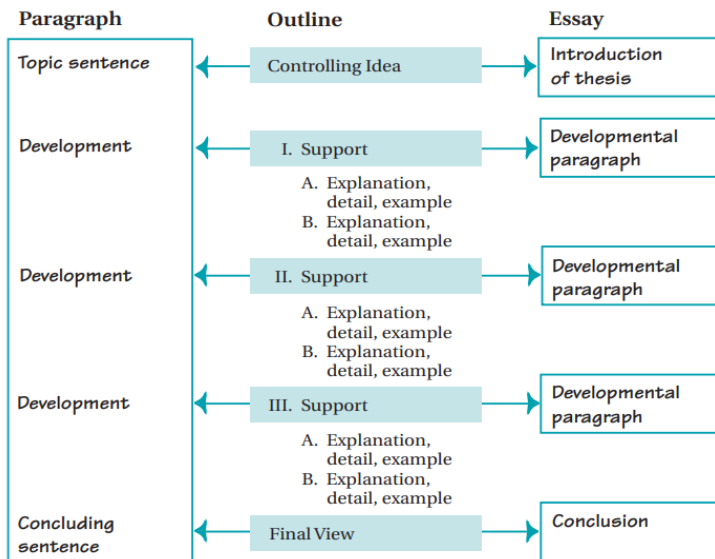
Paragraph

Outline

Essay

Topic sentence

Controlling Idea

Introduction of thesis

Development

I. Support

A. Explanation, detail, example
B. Explanation, detail, example

Developmental paragraph

Development

II. Support

A. Explanation, detail, example
B. Explanation, detail, example

Developmental paragraph

Development

III. Support

A. Explanation, detail, example
B. Explanation, detail, example

Developmental paragraph

Concluding sentence

Final View

Conclusion